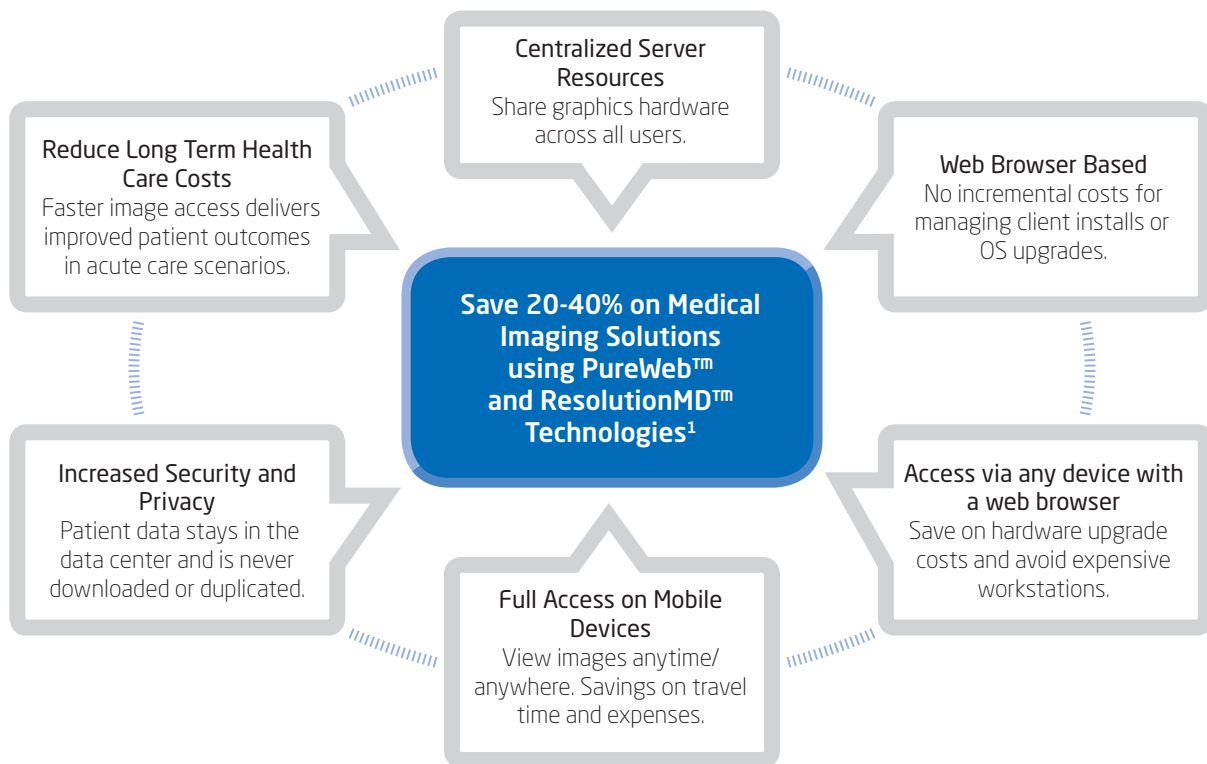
Centralized Server Resources
Share graphics hardware across all users.

Reduce Long Term Health Care Costs
Faster image access delivers improved patient outcomes in acute care scenarios.

Web Browser Based
No incremental costs for managing client installs or OS upgrades.

Save 20-40% on Medical Imaging Solutions using PureWeb™ and ResolutionMD™ Technologies¹

Increased Security and Privacy
Patient data stays in the data center and is never downloaded or duplicated.

Access via any device with a web browser
Save on hardware upgrade costs and avoid expensive workstations.

Full Access on Mobile Devices
View images anytime/ anywhere. Savings on travel time and expenses.